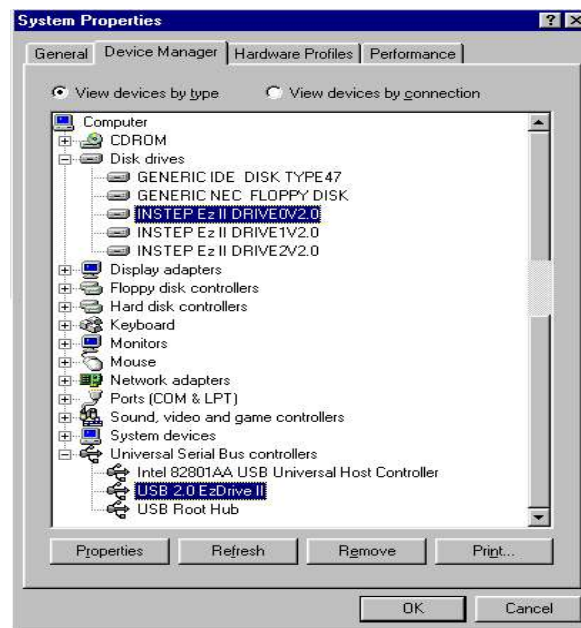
System Properties

General | Device Manager | Hardware Profiles | Performance

View devices by type    View devices by connection

Computer
CDROM
Disk drives
GENERIC IDE DISK TYPE47
GENERIC NEC FLOPPY DISK
INSTEP Ez II DRIVE0V2.0
INSTEP Ez II DRIVE1V2.0
INSTEP Ez II DRIVE2V2.0
Display adapters
Floppy disk controllers
Hard disk controllers
Keyboard
Monitors
Mouse
Network adapters
Ports (COM & LPT)
Sound, video and game controllers
System devices
Universal Serial Bus controllers
Intel 82801AA USB Universal Host Controller
USB 2.0 EzDrive II
USB Root Hub

Properties | Refresh | Remove | Print...

OK | Cancel